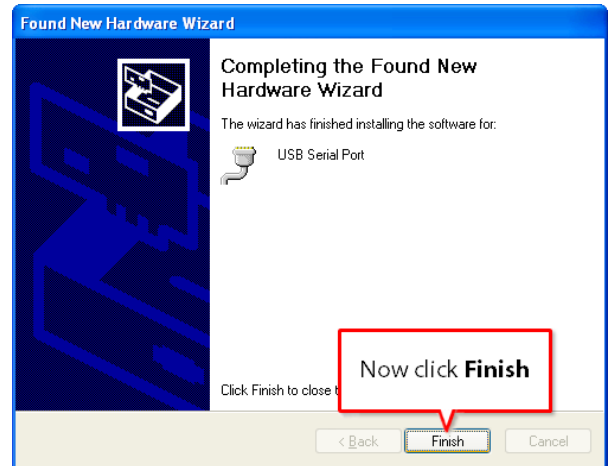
Found New Hardware Wizard

Completing the Found New Hardware Wizard

The wizard has finished installing the software for:

USB Serial Port

Click Finish to close t

Now click **Finish**

< Back

Finish

Cancel